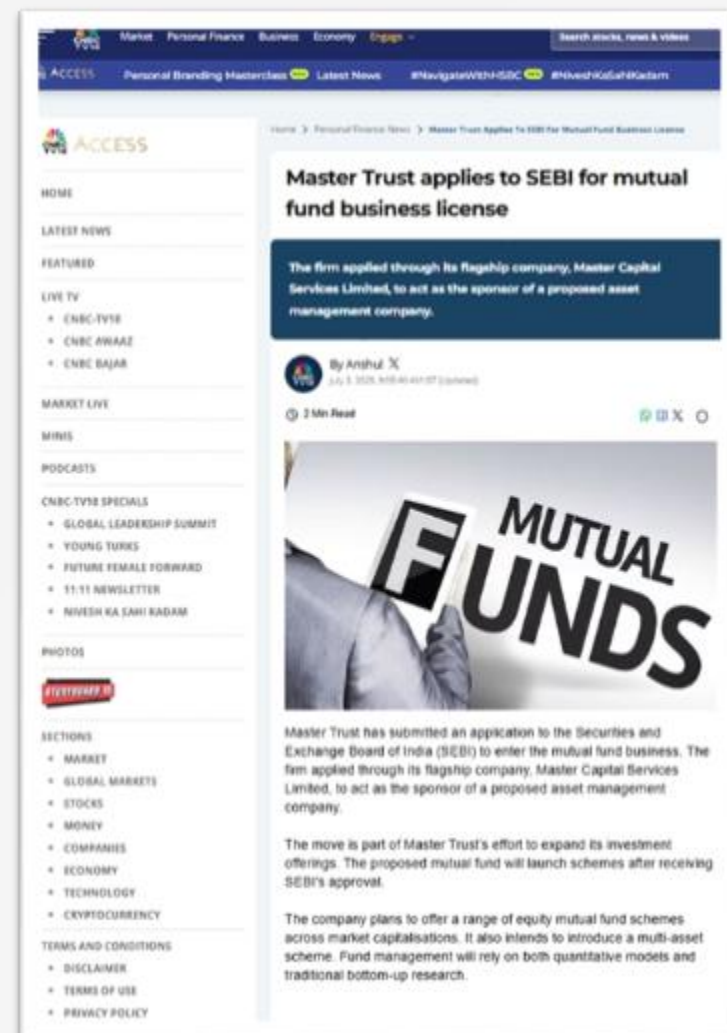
Market Personal Finance Business Economy Engage

Search stocks, news & videos

ACCESS Personal Branding Masterclass Latest News #NavigateWithHSBC #NiveshKaSahiKadam

ACCESS

HOME

LATEST NEWS

FEATURED

LIVE TV

- CNBC-TV18
- CNBC AWAAZ
- CNBC BAJAR

MARKET LIVE

MINIS

PODCASTS

CNBC-TV18 SPECIALS

- GLOBAL LEADERSHIP SUMMIT
- YOUNG TURKS
- FUTURE FEMALE FORWARD
- 11:11 NEWSLETTER
- NIVESH KA SAHI KADAM

PHOTOS

SECTIONS

- MARKET
- GLOBAL MARKETS
- STOCKS
- MONEY
- COMPANIES
- ECONOMY
- TECHNOLOGY
- CRYPTOCURRENCY

TERMS AND CONDITIONS

- DISCLAIMER
- TERMS OF USE
- PRIVACY POLICY

Home > Personal Finance News > Master Trust Applies To SEBI for Mutual Fund Business License

Master Trust applies to SEBI for mutual fund business license

The firm applied through its flagship company, Master Capital Services Limited, to act as the sponsor of a proposed asset management company.

By Anshul X

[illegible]

2 Min Read

MUTUAL FUNDS

Master Trust has submitted an application to the Securities and Exchange Board of India (SEBI) to enter the mutual fund business. The firm applied through its flagship company, Master Capital Services Limited, to act as the sponsor of a proposed asset management company.

The move is part of Master Trust's effort to expand its investment offerings. The proposed mutual fund will launch schemes after receiving SEBI's approval.

The company plans to offer a range of equity mutual fund schemes across market capitalisations. It also intends to introduce a multi-asset scheme. Fund management will rely on both quantitative models and traditional bottom-up research.